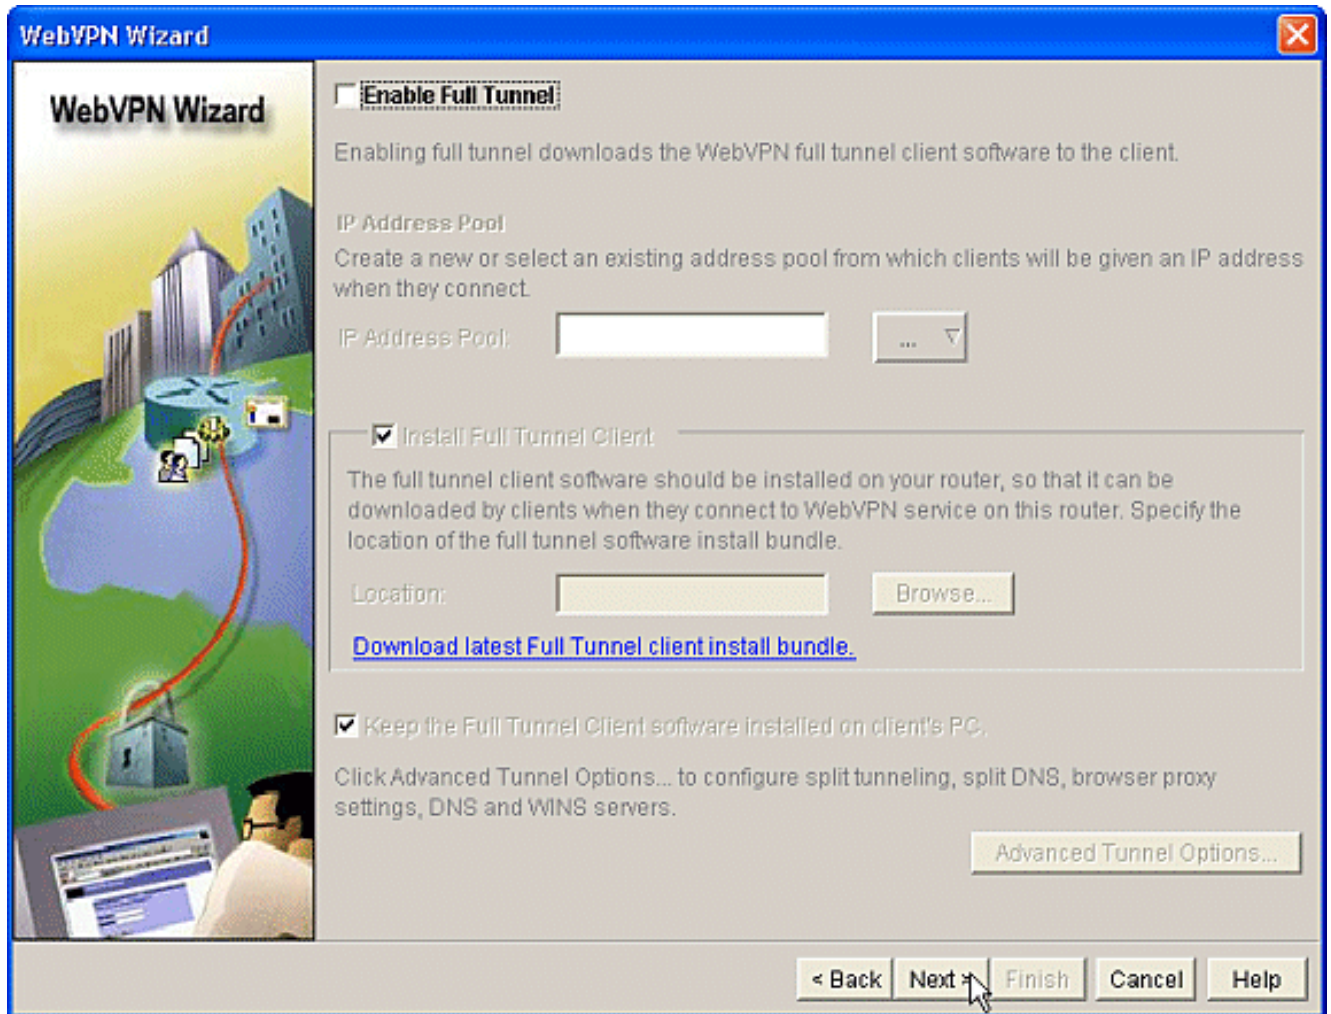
WebVPN Wizard

WebVPN Wizard

Enable Full Tunnel

Enabling full tunnel downloads the WebVPN full tunnel client software to the client.

IP Address Pool

Create a new or select an existing address pool from which clients will be given an IP address when they connect.

IP Address Pool:

...

Install Full Tunnel Client

The full tunnel client software should be installed on your router, so that it can be downloaded by clients when they connect to WebVPN service on this router. Specify the location of the full tunnel software install bundle.

Location:

Browse...

Download latest Full Tunnel client install bundle.

Keep the Full Tunnel Client software installed on client's PC.

Click Advanced Tunnel Options... to configure split tunneling, split DNS, browser proxy settings, DNS and WINS servers.

Advanced Tunnel Options...

< Back

Next >

Finish

Cancel

Help